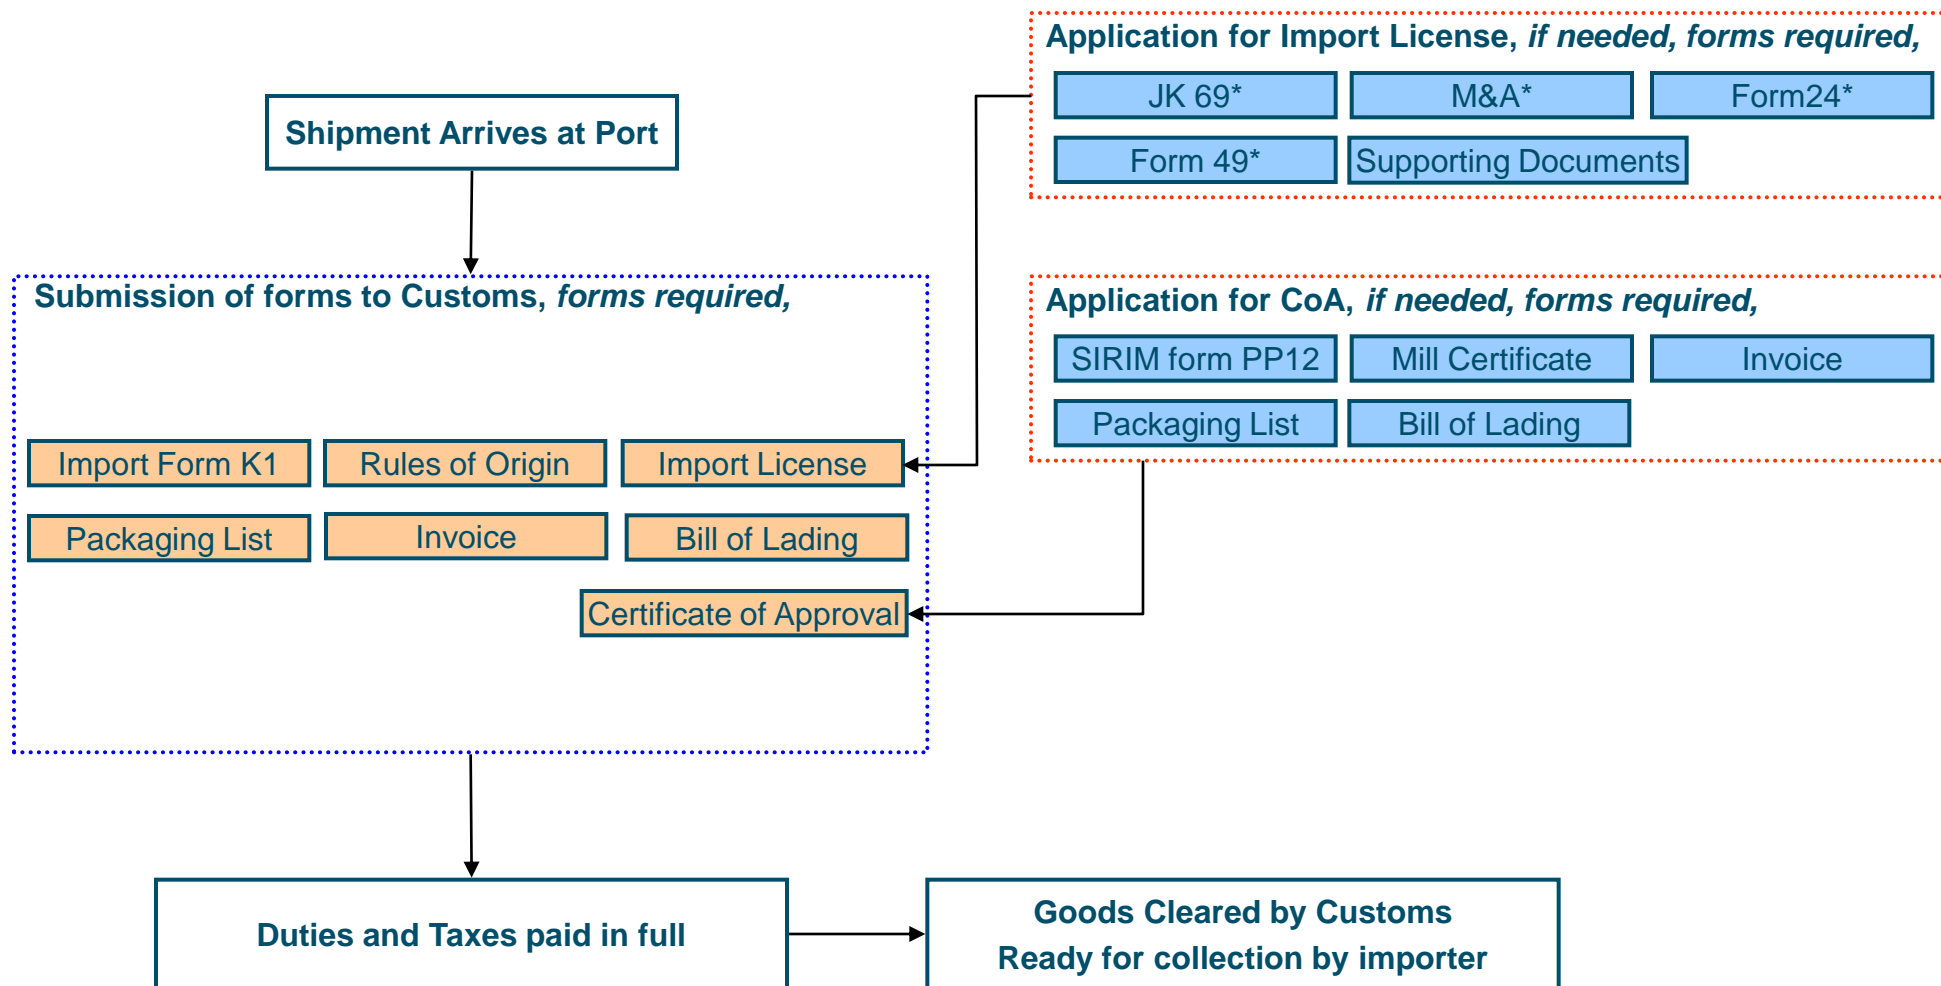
Application for Import License, *if needed, forms required,*

JK 69*

M&A*

Form24*

Form 49*

Supporting Documents

Shipment Arrives at Port

Application for CoA, *if needed, forms required,*

SIRIM form PP12

Mill Certificate

Invoice

Packaging List

Bill of Lading

Submission of forms to Customs, *forms required,*

Import Form K1

Rules of Origin

Import License

Packaging List

Invoice

Bill of Lading

Certificate of Approval

Duties and Taxes paid in full

Goods Cleared by Customs
Ready for collection by importer